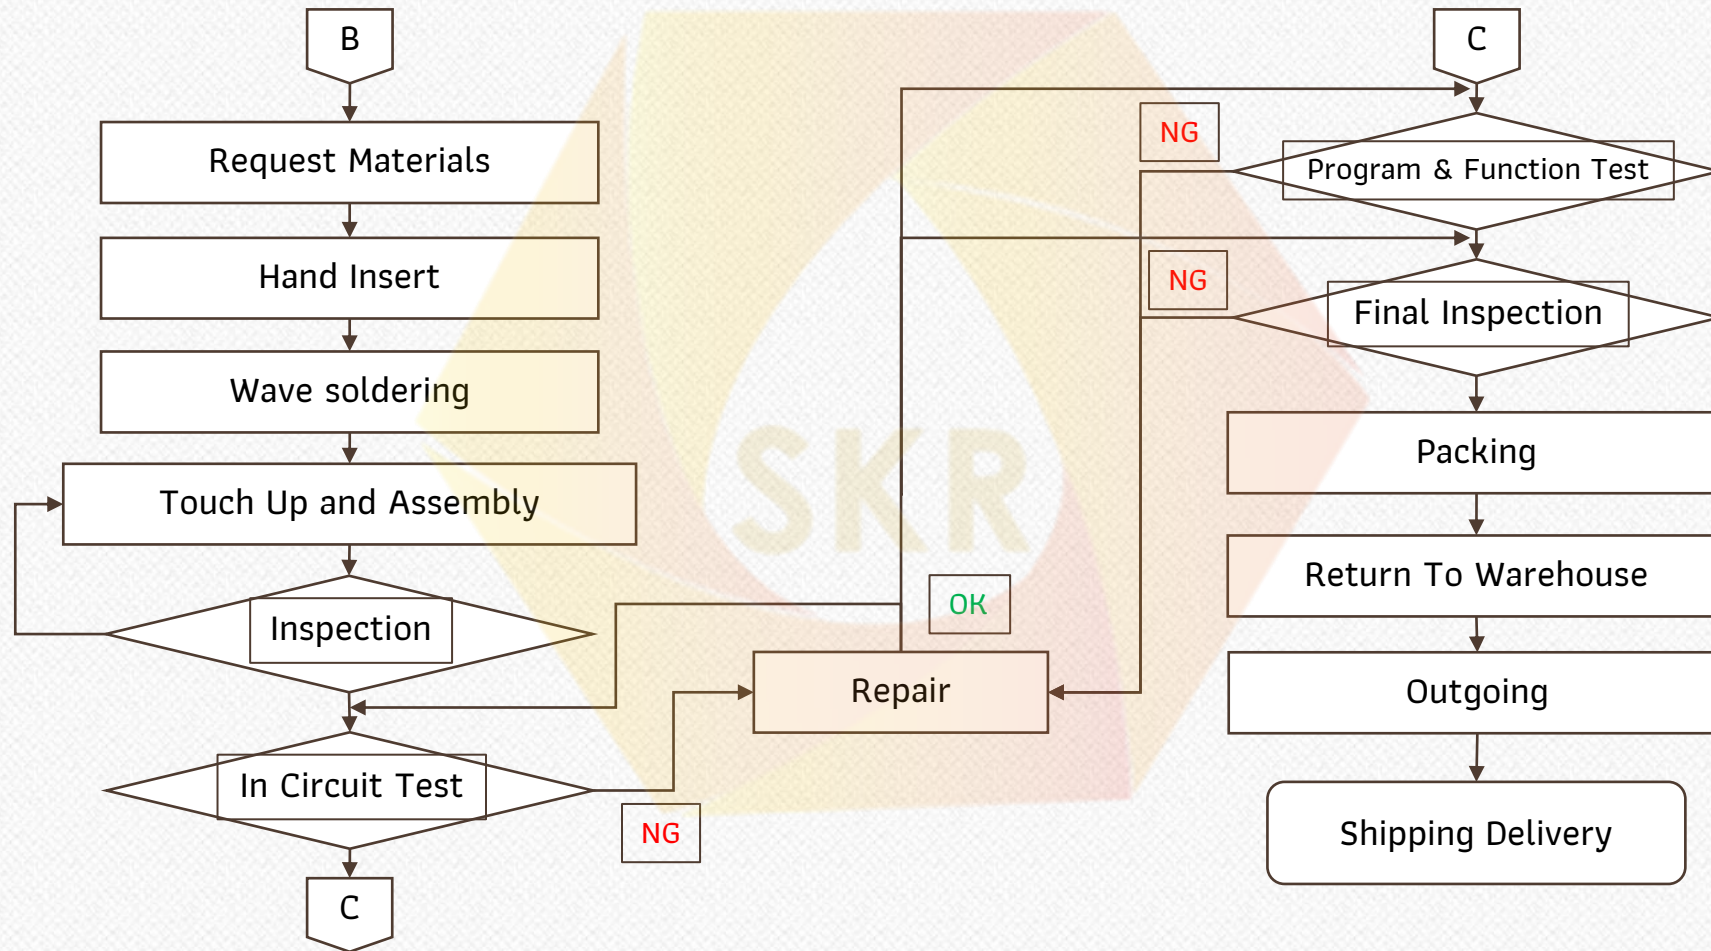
B

Request Materials

Hand Insert

Wave soldering

Touch Up and Assembly

Inspection

In Circuit Test

C

NG

OK

Repair

C

NG

Program & Function Test

NG

Final Inspection

Packing

Return To Warehouse

Outgoing

Shipping Delivery

SKR